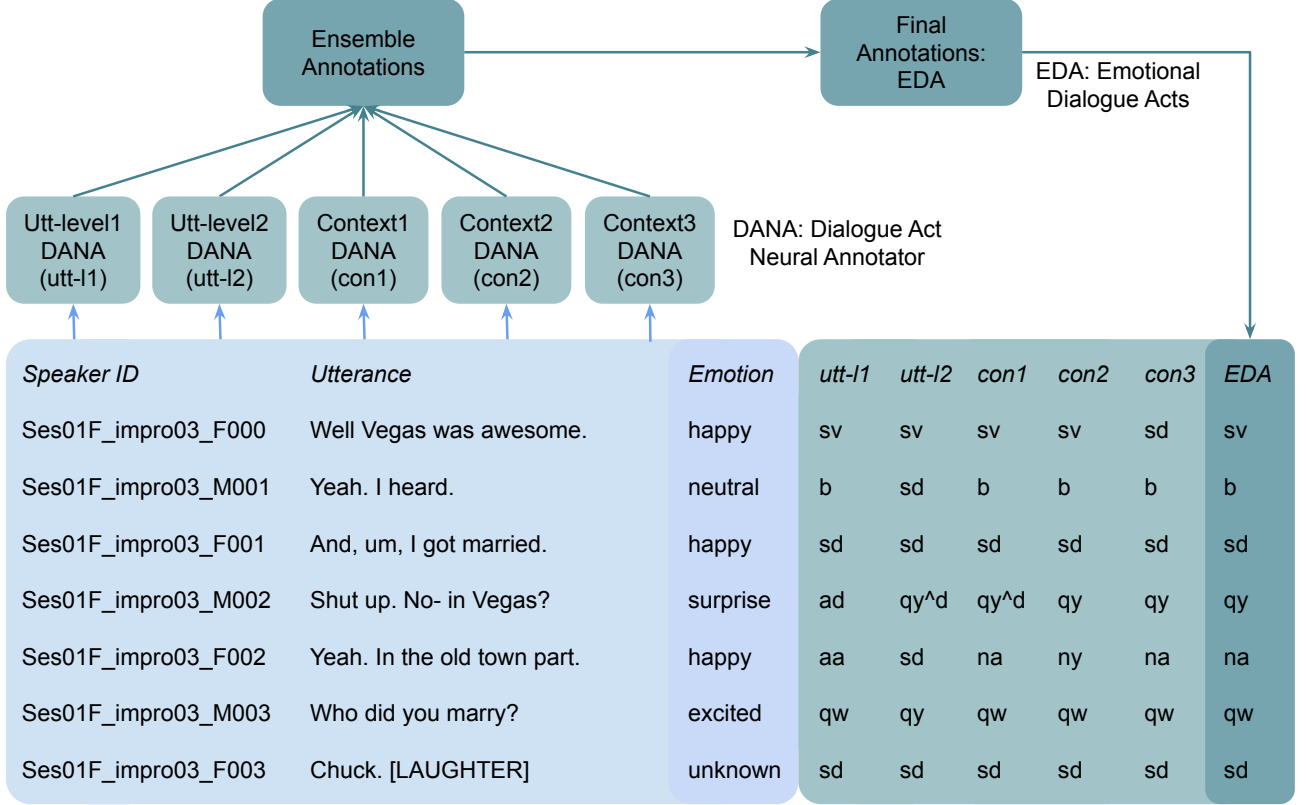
Ensemble Annotations

Final Annotations: EDA

EDA: Emotional Dialogue Acts

Utt-level1 DANA (utt-l1)

Utt-level2 DANA (utt-l2)

Context1 DANA (con1)

Context2 DANA (con2)

Context3 DANA (con3)

DANA: Dialogue Act Neural Annotator

| Speaker ID | Utterance | Emotion | utt-l1 | utt-l2 | con1 | con2 | con3 | EDA |
|---|---|---|---|---|---|---|---|---|
| Ses01F_impro03_F000 | Well Vegas was awesome. | happy | sv | sv | sv | sv | sd | sv |
| Ses01F_impro03_M001 | Yeah. I heard. | neutral | b | sd | b | b | b | b |
| Ses01F_impro03_F001 | And, um, I got married. | happy | sd | sd | sd | sd | sd | sd |
| Ses01F_impro03_M002 | Shut up. No- in Vegas? | surprise | ad | qy^d | qy^d | qy | qy | qy |
| Ses01F_impro03_F002 | Yeah. In the old town part. | happy | aa | sd | na | ny | na | na |
| Ses01F_impro03_M003 | Who did you marry? | excited | qw | qy | qw | qw | qw | qw |
| Ses01F_impro03_F003 | Chuck. [LAUGHTER] | unknown | sd | sd | sd | sd | sd | sd |